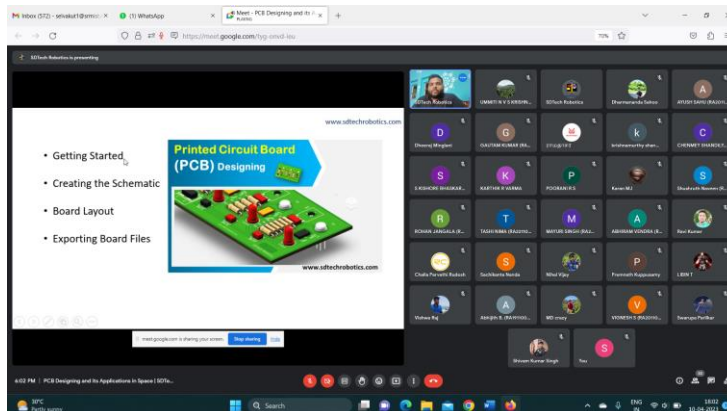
Inbox (572) - selvakut1@srmi... ×
(1) WhatsApp ×
Meet - PCB Designing and its A... ×
+

https://meet.google.com/fyg-onvd-isu

70%

SDTech Robotics is presenting

www.sdtechrobotics.com

Getting Started

Creating the Schematic

Board Layout

Exporting Board Files

Printed Circuit Board (PCB) Designing

www.sdtechrobotics.com

meet.google.com is sharing your screen. Stop sharing Hide

SDTech Robotics
UMMITI N V S KRISHN...
SDTech Robotics
Dharmananda Sahoo
AYUSH SAHU (RA210...

D Dheeraj Mingiani
G GAUTAM KUMAR (RA...
srcup1412
k krishnamurthy shan...
C CHENNEY SHANDILY...

S S KISHORE BHASKAR...
K KARTHIK R VARMA
P POORANI R S
Karan MJ
S Shashvath Naveen (R...

R ROHAN JANGALA (R...
T TASHVIANA (RA2010...
M MAYURI SINGH (RA2...
A ABHIRAM VONDRA (R...
Ravi Kumar

Challa Purvathi Rudesh
S Sachikanta Nanda
Nihal Vijay
P Pramnath Kuppusamy
LIBIN T

Vishwa Raj
A Abhijith B. (RA19100...
MD mazy
V VIGNESH S (RA2010...
Swarupa Parlikar

Shivam Kumar Singh
S You

6:02 PM | PCB Designing and its Applications in Space | SDTe...

30°C Partly sunny
Search
ENG IN
18:02 10-04-2023